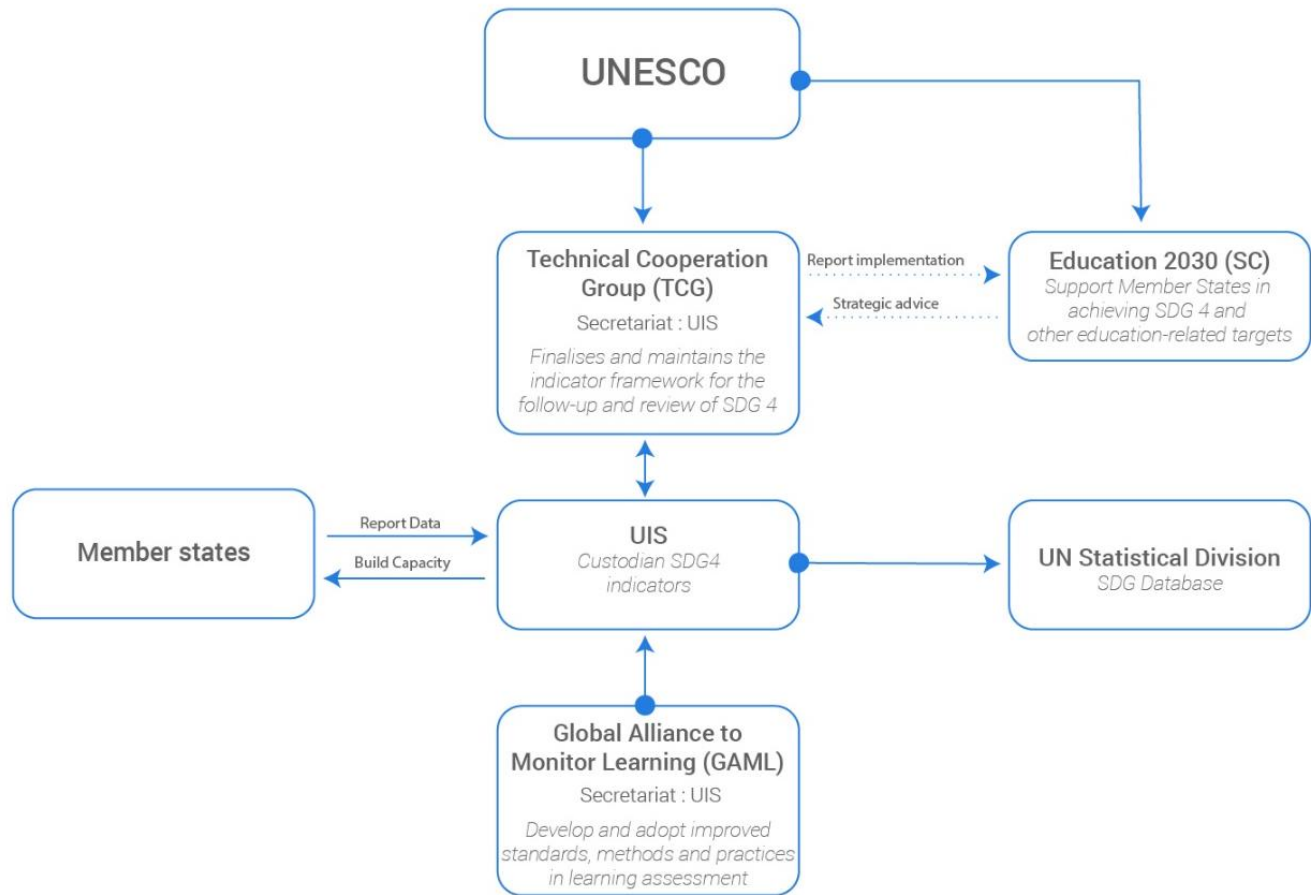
UNESCO

Technical Cooperation Group (TCG)
Secretariat : UIS
Finalises and maintains the indicator framework for the follow-up and review of SDG 4

Report implementation

Strategic advice

Education 2030 (SC)
Support Member States in achieving SDG 4 and other education-related targets

Member states

Report Data

Build Capacity

UIS
Custodian SDG4 indicators

UN Statistical Division
SDG Database

Global Alliance to Monitor Learning (GAML)
Secretariat : UIS
Develop and adopt improved standards, methods and practices in learning assessment